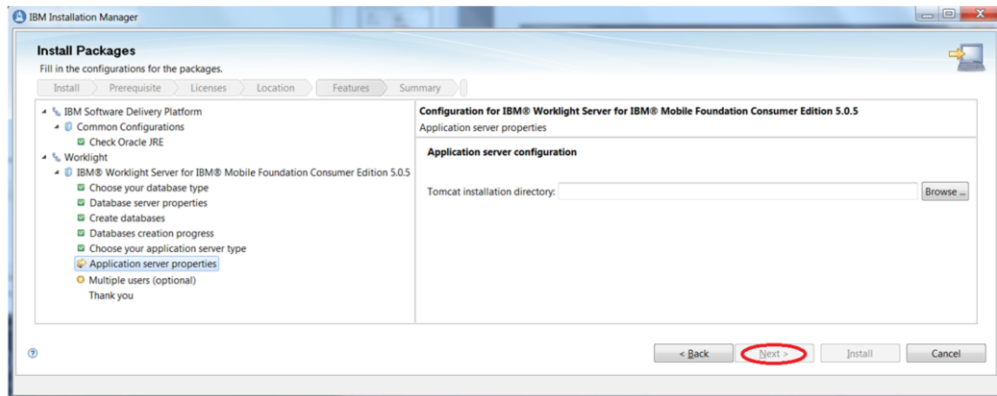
IBM Installation Manager

Install Packages
Fill in the configurations for the packages.

Install | Prerequisite | Licenses | Location | Features | Summary

IBM Software Delivery Platform
Common Configurations
Check Oracle JRE
Worklight
IBM® Worklight Server for IBM® Mobile Foundation Consumer Edition 5.0.5
Choose your database type
Database server properties
Create databases
Databases creation progress
Choose your application server type
Application server properties
Multiple users (optional)
Thank you

Configuration for IBM® Worklight Server for IBM® Mobile Foundation Consumer Edition 5.0.5
Application server properties

Application server configuration

Tomcat installation directory:
Browse ...

?

< Back | Next > | Install | Cancel